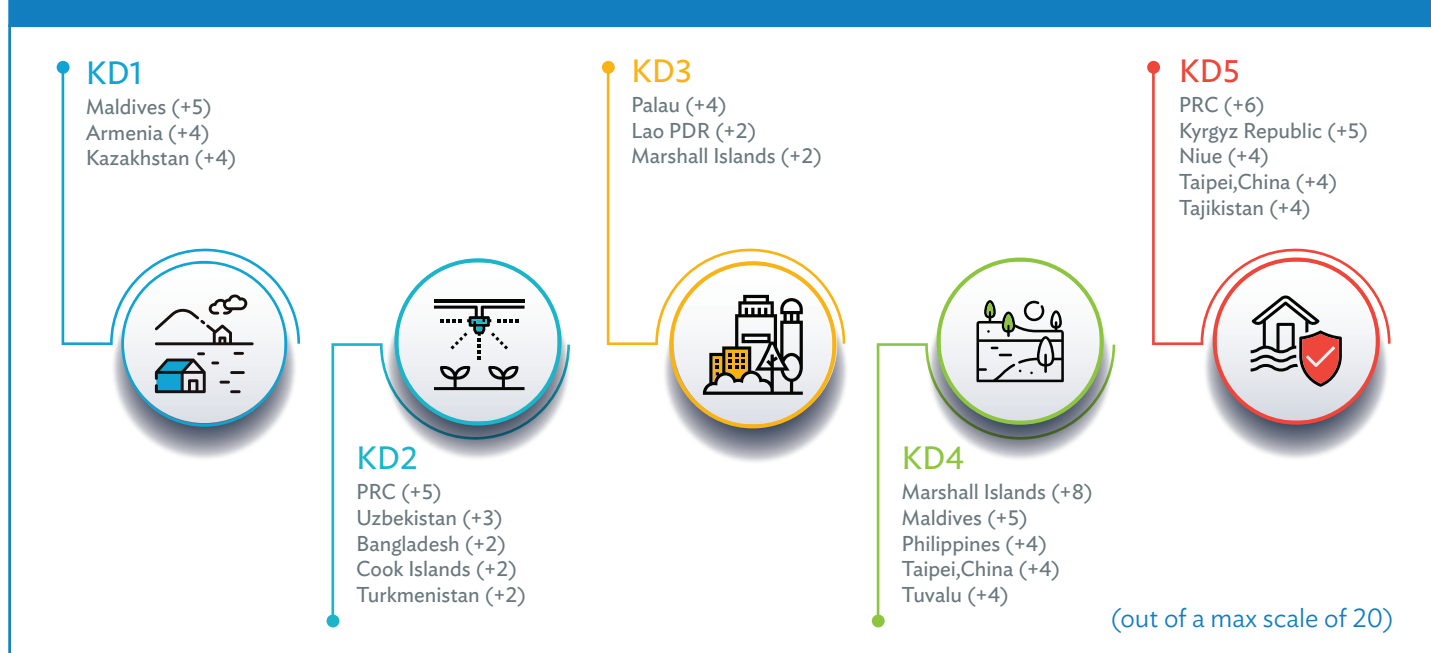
KD1
Maldives (+5)
Armenia (+4)
Kazakhstan (+4)

KD3
Palau (+4)
Lao PDR (+2)
Marshall Islands (+2)

KD5
PRC (+6)
Kyrgyz Republic (+5)
Niue (+4)
Taipei,China (+4)
Tajikistan (+4)

KD2
PRC (+5)
Uzbekistan (+3)
Bangladesh (+2)
Cook Islands (+2)
Turkmenistan (+2)

KD4
Marshall Islands (+8)
Maldives (+5)
Philippines (+4)
Taipei,China (+4)
Tuvalu (+4)

(out of a max scale of 20)